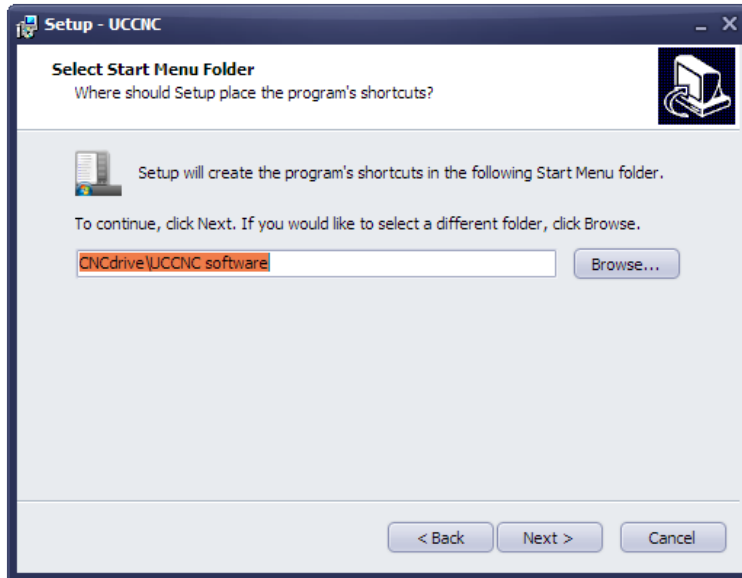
Setup - UCCNC

Select Start Menu Folder
Where should Setup place the program's shortcuts?

Setup will create the program's shortcuts in the following Start Menu folder.

To continue, click Next. If you would like to select a different folder, click Browse.

CNCdrive\UCCNC software

Browse...

< Back Next > Cancel